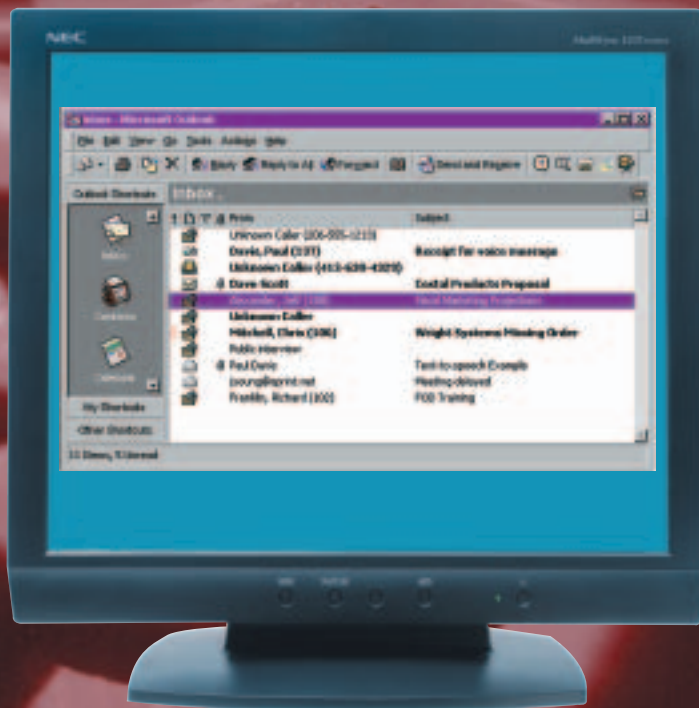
NEC

MultiSync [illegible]

Inbox - Microsoft Outlook

File Edit View Go Tools Actions Help

Reply Reply to All Forward Send and Receive

Outlook Shortcuts

Inbox .

Inbox

Calendar

Contacts

My Shortcuts

Other Shortcuts

From

Subject

Unknown Caller (206-555-1212)

Davis, Paul (137)

Receipt for voice message

Unknown Caller (413-639-4329)

Dave Scott

Dental Products Proposal

Alexander, Joel (100)

Final Marketing Projections

Unknown Caller

Mitchell, Chris (106)

Wright Systems Missing Order

Public Interview

Paul Davis

Text-to-speech Example

jyoung@sprint.net

Meeting delayed

Franklin, Richard (102)

FOB Training

11 Items, 5 Unread